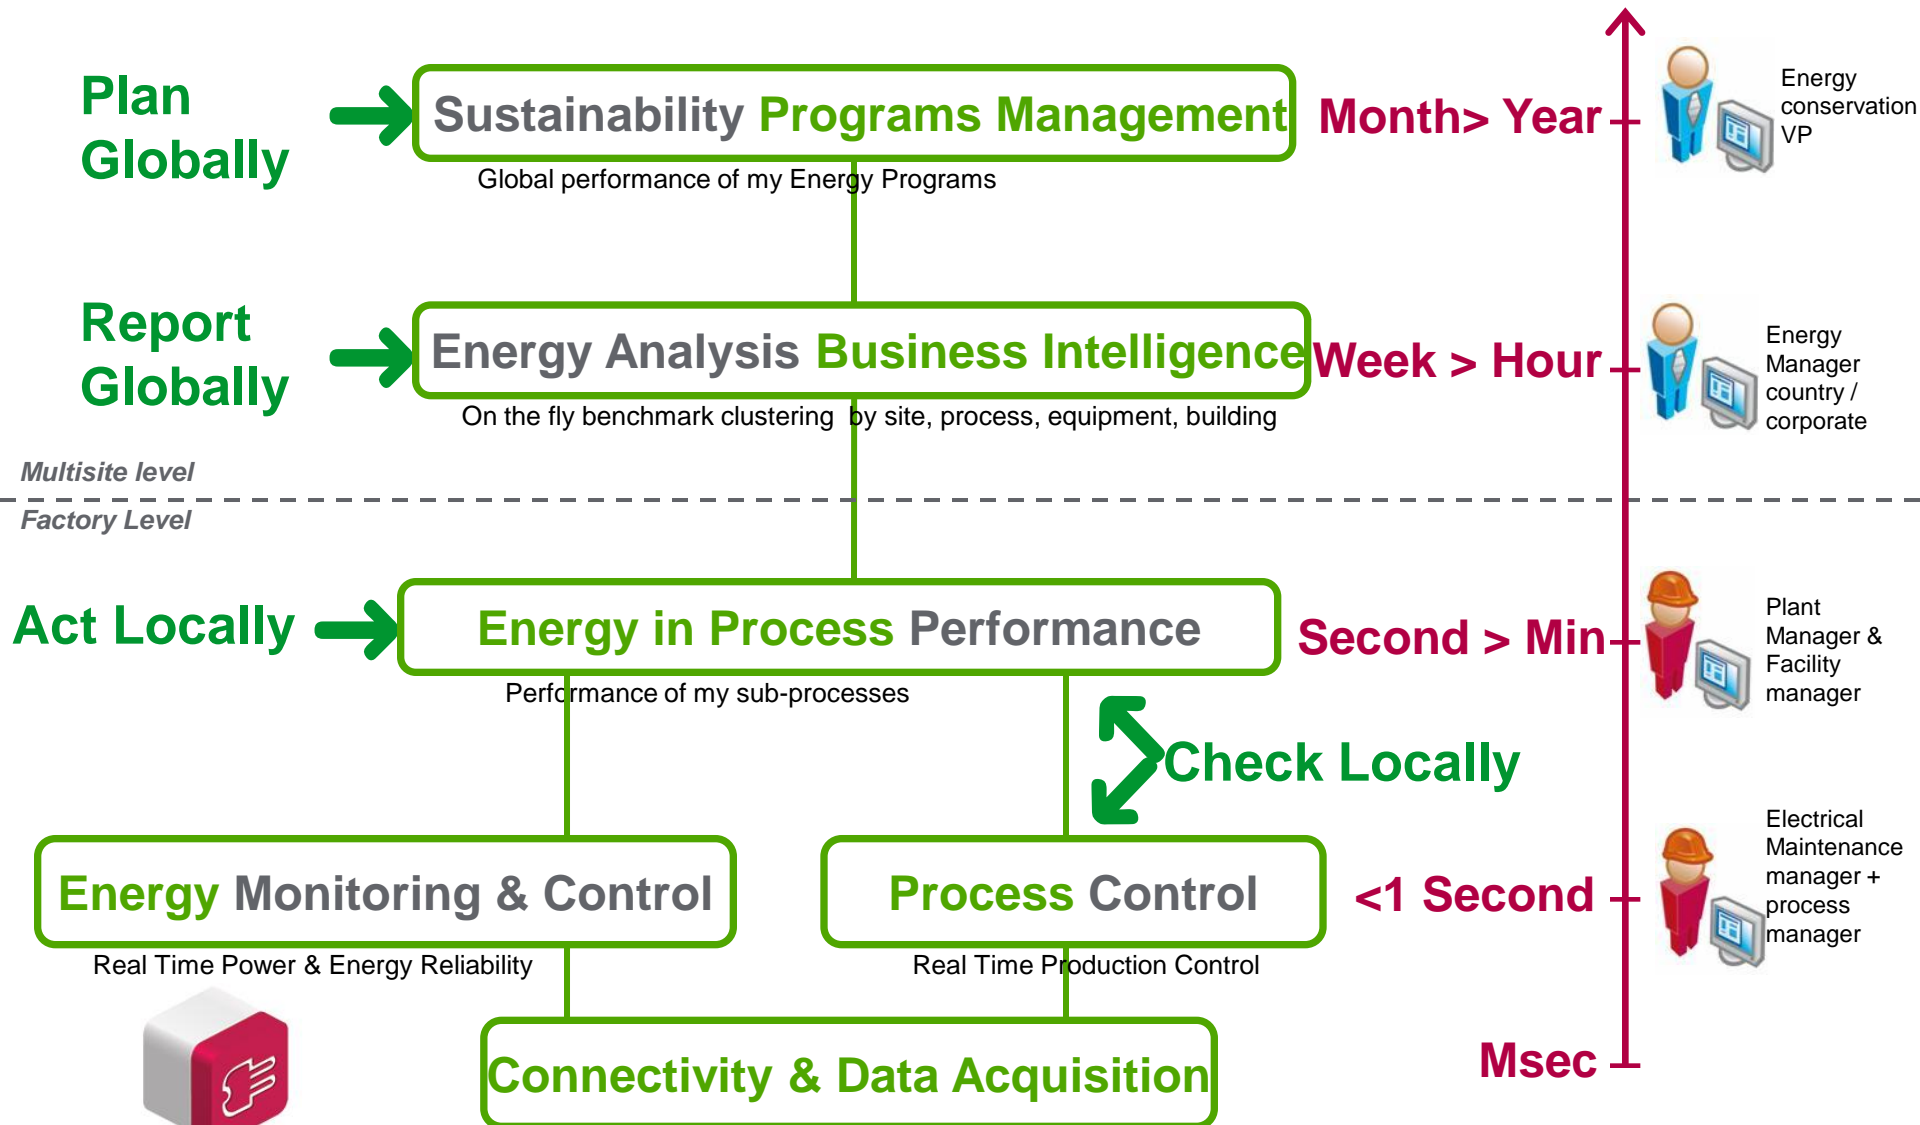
Plan Globally

Sustainability Programs Management

Global performance of my Energy Programs

Month> Year

Energy conservation VP

Report Globally

Energy Analysis Business Intelligence

On the fly benchmark clustering by site, process, equipment, building

Week > Hour

Energy Manager country / corporate

Multisite level

Factory Level

Act Locally

Energy in Process Performance

Performance of my sub-processes

Second > Min

Plant Manager & Facility manager

Check Locally

Energy Monitoring & Control

Real Time Power & Energy Reliability

Process Control

Real Time Production Control

<1 Second

Electrical Maintenance manager + process manager

Connectivity & Data Acquisition

Msec